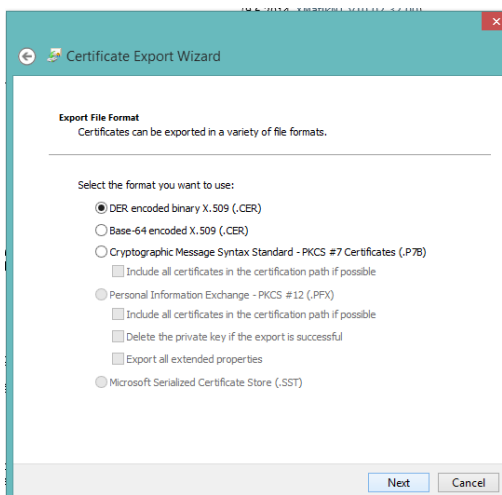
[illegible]

Certificate Export Wizard

Export File Format
Certificates can be exported in a variety of file formats.

Select the format you want to use:

DER encoded binary X.509 (.CER)

Base-64 encoded X.509 (.CER)

Cryptographic Message Syntax Standard - PKCS #7 Certificates (.P7B)

Include all certificates in the certification path if possible

Personal Information Exchange - PKCS #12 (.PFX)

Include all certificates in the certification path if possible

Delete the private key if the export is successful

Export all extended properties

Microsoft Serialized Certificate Store (.SST)

Next

Cancel